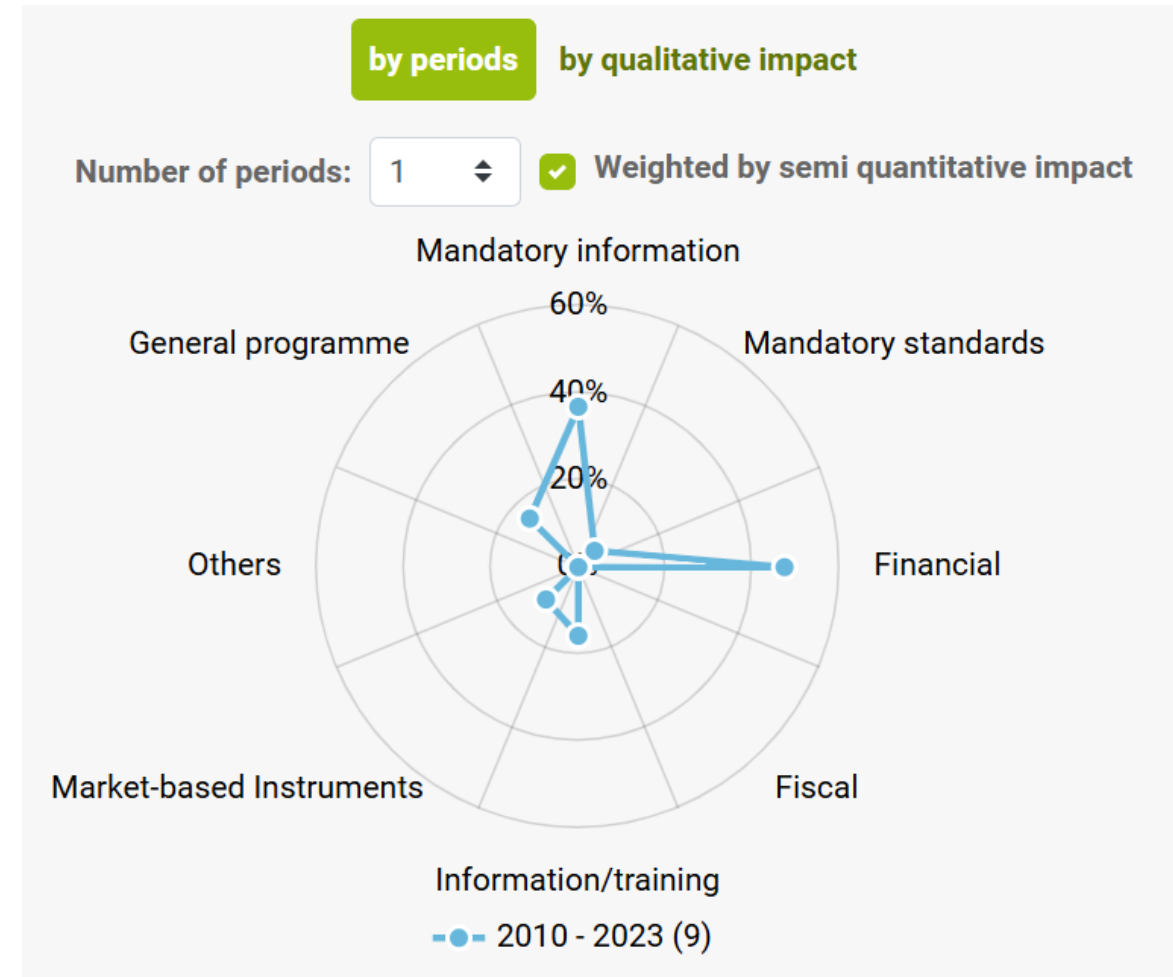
by periods by qualitative impact

Number of periods: 1 Weighted by semi quantitative impact

Mandatory information

60%

40%

20%

0%

Mandatory standards

Financial

Fiscal

Information/training

Market-based Instruments

Others

General programme

2010 - 2023 (9)